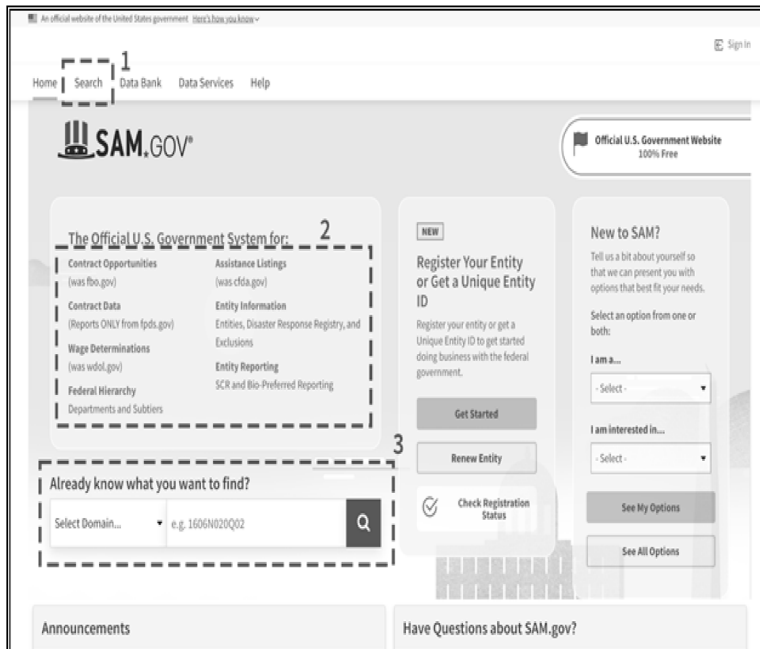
An official website of the United States government Here's how you know

Sign In

Home Search Data Bank Data Services Help

1

SAM.GOV®

Official U.S. Government Website 100% Free

The Official U.S. Government System for: 2

Contract Opportunities (was fbo.gov)

Contract Data (Reports ONLY from fpds.gov)

Wage Determinations (was wdol.gov)

Federal Hierarchy Departments and Subtiers

Assistance Listings (was cfda.gov)

Entity Information Entities, Disaster Response Registry, and Exclusions

Entity Reporting SCR and Bio-Preferred Reporting

NEW

Register Your Entity or Get a Unique Entity ID

Register your entity or get a Unique Entity ID to get started doing business with the federal government.

Get Started

Renew Entity

Check Registration Status

New to SAM?

Tell us a bit about yourself so that we can present you with options that best fit your needs.

Select an option from one or both:

I am a...

- Select -

I am interested in...

- Select -

See My Options

See All Options

3

Already know what you want to find?

Select Domain...

e.g. 1606N020Q02

Announcements

Have Questions about SAM.gov?